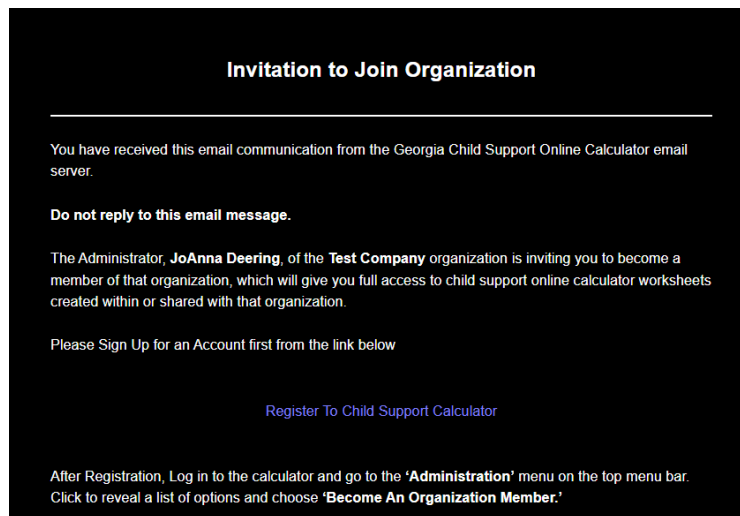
Invitation to Join Organization

You have received this email communication from the Georgia Child Support Online Calculator email server.

Do not reply to this email message.

The Administrator, JoAnna Deering, of the Test Company organization is inviting you to become a member of that organization, which will give you full access to child support online calculator worksheets created within or shared with that organization.

Please Sign Up for an Account first from the link below

Register To Child Support Calculator

After Registration, Log in to the calculator and go to the 'Administration' menu on the top menu bar. Click to reveal a list of options and choose 'Become An Organization Member.'